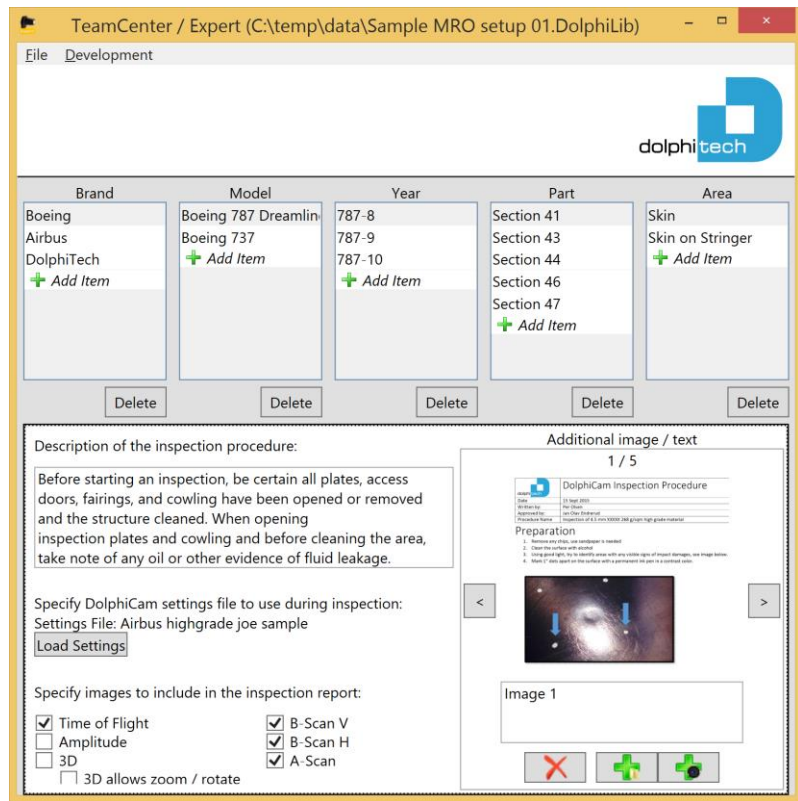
TeamCenter / Expert (C:\temp\data\Sample MRO setup 01.DolphiLib)

File Development

dolphitech

| Brand | Model | Year | Part | Area |
|---|---|---|---|---|
| Boeing | Boeing 787 Dreamlin | 787-8 | Section 41 | Skin |
| Airbus | Boeing 737 | 787-9 | Section 43 | Skin on Stringer |
| DolphiTech | Add Item | 787-10 | Section 44 | Add Item |
| Add Item | | Add Item | Section 46 | |
| | | | Section 47 | |
| | | | Add Item | |

Delete Delete Delete Delete Delete

Description of the inspection procedure:

Before starting an inspection, be certain all plates, access doors, fairings, and cowling have been opened or removed and the structure cleaned. When opening inspection plates and cowling and before cleaning the area, take note of any oil or other evidence of fluid leakage.

Specify DolphiCam settings file to use during inspection:
Settings File: Airbus highgrade joe sample
Load Settings

Specify images to include in the inspection report:

Time of Flight
Amplitude
3D
3D allows zoom / rotate
B-Scan V
B-Scan H
A-Scan

Additional image / text
1 / 5

DolphiCam Inspection Procedure

| Date | 15 Sept 2015 |
|---|---|
| Written by: | Per Olsen |
| Approved by: | Jan Olav Endrerud |
| Procedure Name | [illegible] |

Preparation
1. Remove any chips, use sandpaper is needed
2. Clean the surface with alcohol
3. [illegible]
4. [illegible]

<
>

Image 1